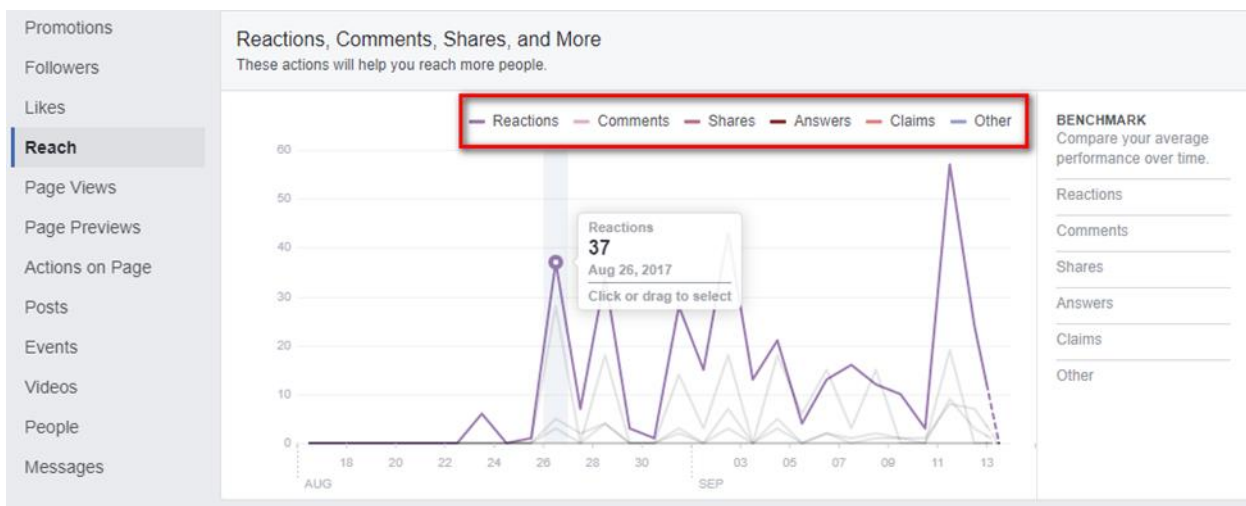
Promotions
Followers
Likes
Reach
Page Views
Page Previews
Actions on Page
Posts
Events
Videos
People
Messages

Reactions, Comments, Shares, and More
These actions will help you reach more people.

Reactions Comments Shares Answers Claims Other

60
50
40
30
20
10
0

Reactions
37
Aug 26, 2017
Click or drag to select

18 20 22 24 26 28 30 03 05 07 09 11 13
AUG SEP

BENCHMARK
Compare your average performance over time.
Reactions
Comments
Shares
Answers
Claims
Other